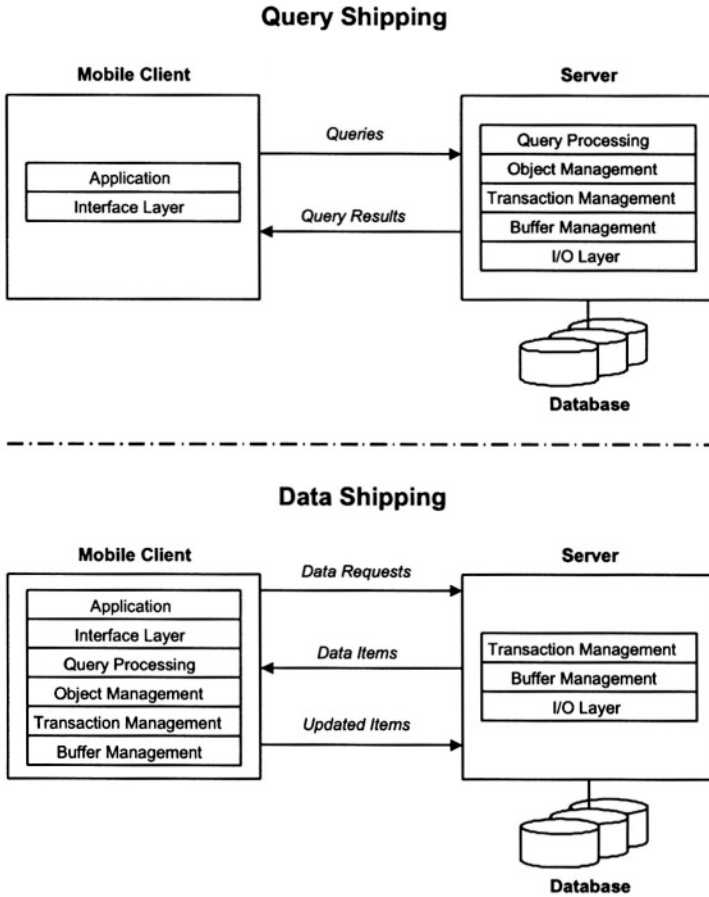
Query Shipping

Mobile Client

Application
Interface Layer

Queries

Query Results

Server

Query Processing
Object Management
Transaction Management
Buffer Management
I/O Layer

Database

Data Shipping

Mobile Client

Application
Interface Layer
Query Processing
Object Management
Transaction Management
Buffer Management

Data Requests

Data Items

Updated Items

Server

Transaction Management
Buffer Management
I/O Layer

Database